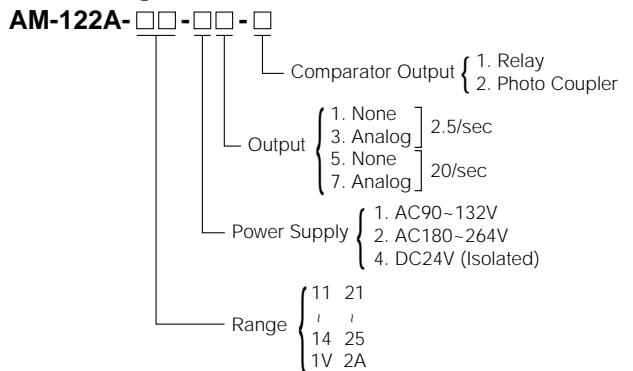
AM-122A-□□-□□-□

Comparator Output { 1. Relay
2. Photo Coupler

Output { 1. None
3. Analog ] 2.5/sec
5. None
7. Analog ] 20/sec

Power Supply { 1. AC90~132V
2. AC180~264V
4. DC24V (Isolated)

Range { 11 21
≀ ≀
14 25
1V 2A